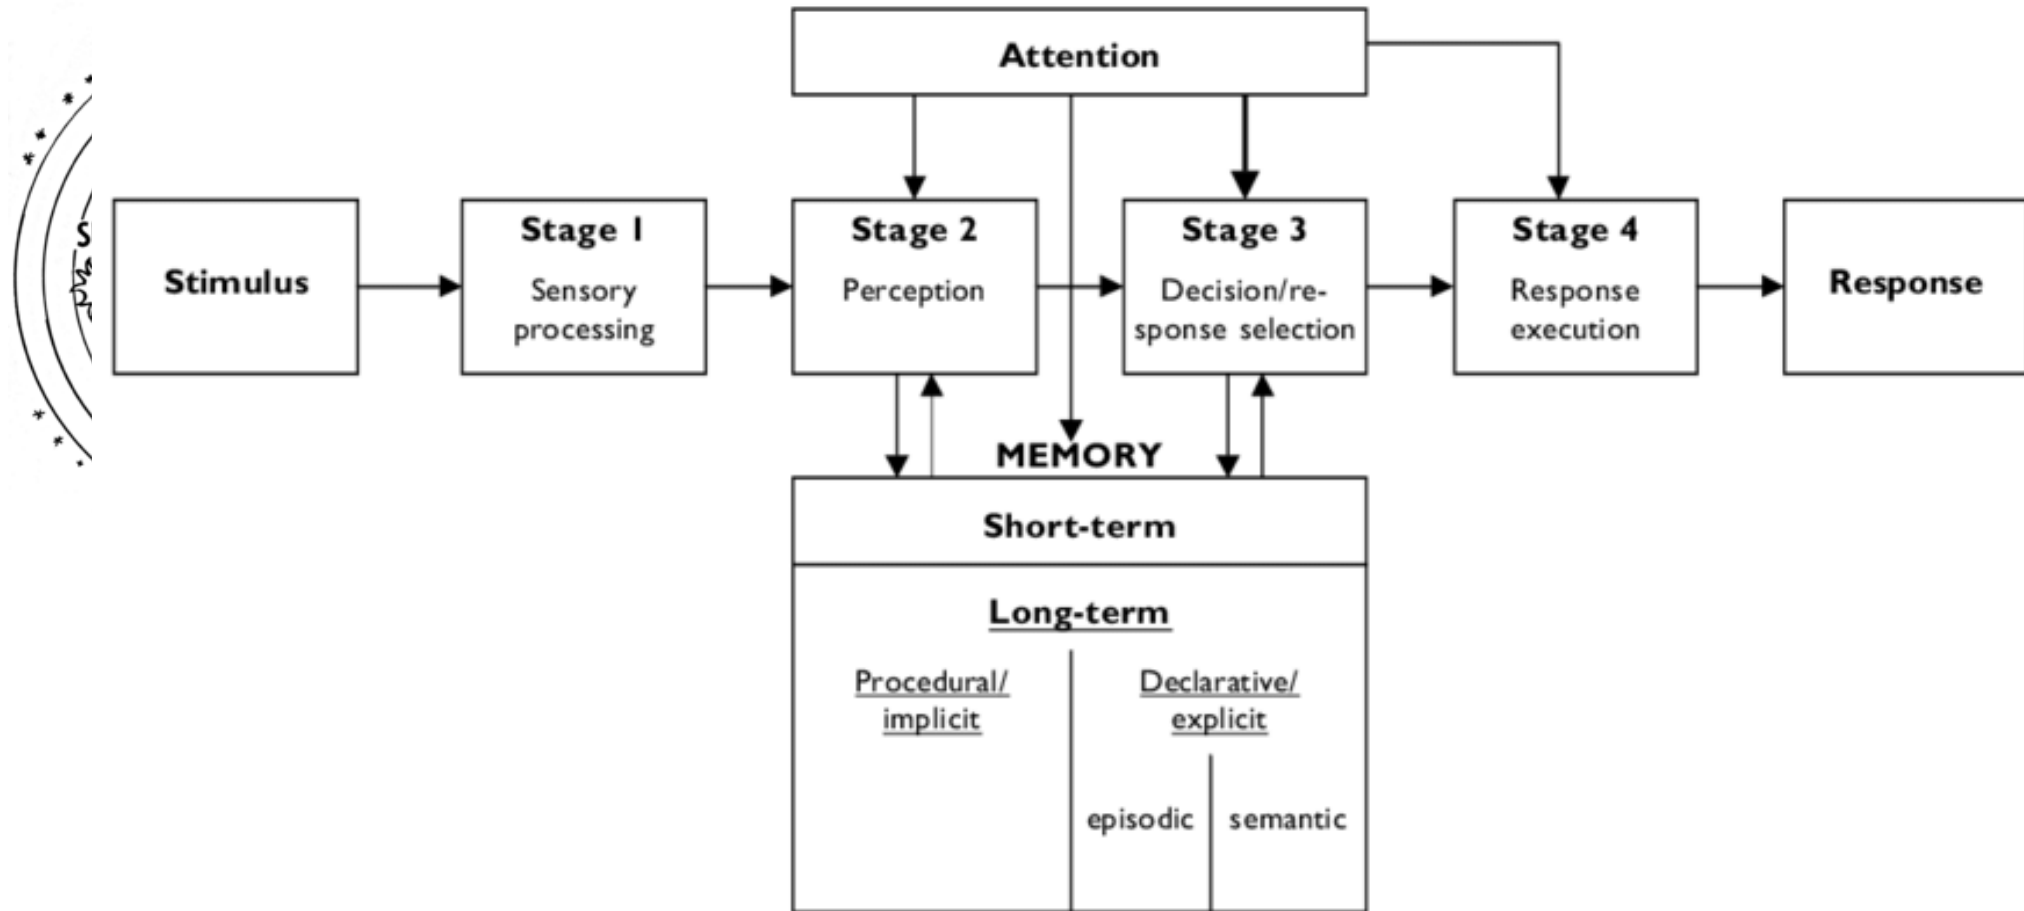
Attention

Stimulus

Stage 1
Sensory processing

Stage 2
Perception

Stage 3
Decision/response selection

Stage 4
Response execution

Response

MEMORY

Short-term

Long-term

Procedural/implicit

Declarative/explicit

episodic

semantic